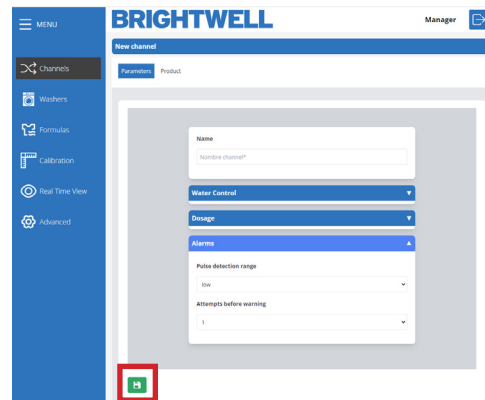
MENU

Channels

Washers

Formulas

Calibration

Real Time View

Advanced

BRIGHTWELL

Manager

New channel

Parameters Product

Name

Nombre channel*

Water Control

Dosage

Alarms

Pulse detection range

low

Attempts before warning

1